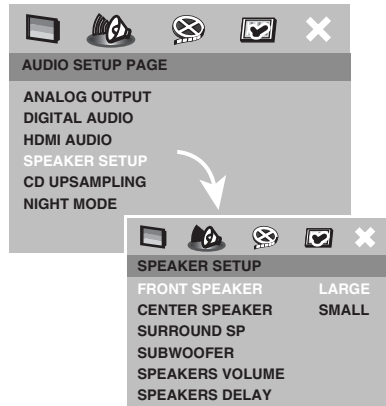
AUDIO SETUP PAGE

ANALOG OUTPUT
DIGITAL AUDIO
HDMI AUDIO
SPEAKER SETUP
CD UPSAMPLING
NIGHT MODE

SPEAKER SETUP

FRONT SPEAKER LARGE
CENTER SPEAKER SMALL
SURROUND SP
SUBWOOFER
SPEAKERS VOLUME
SPEAKERS DELAY